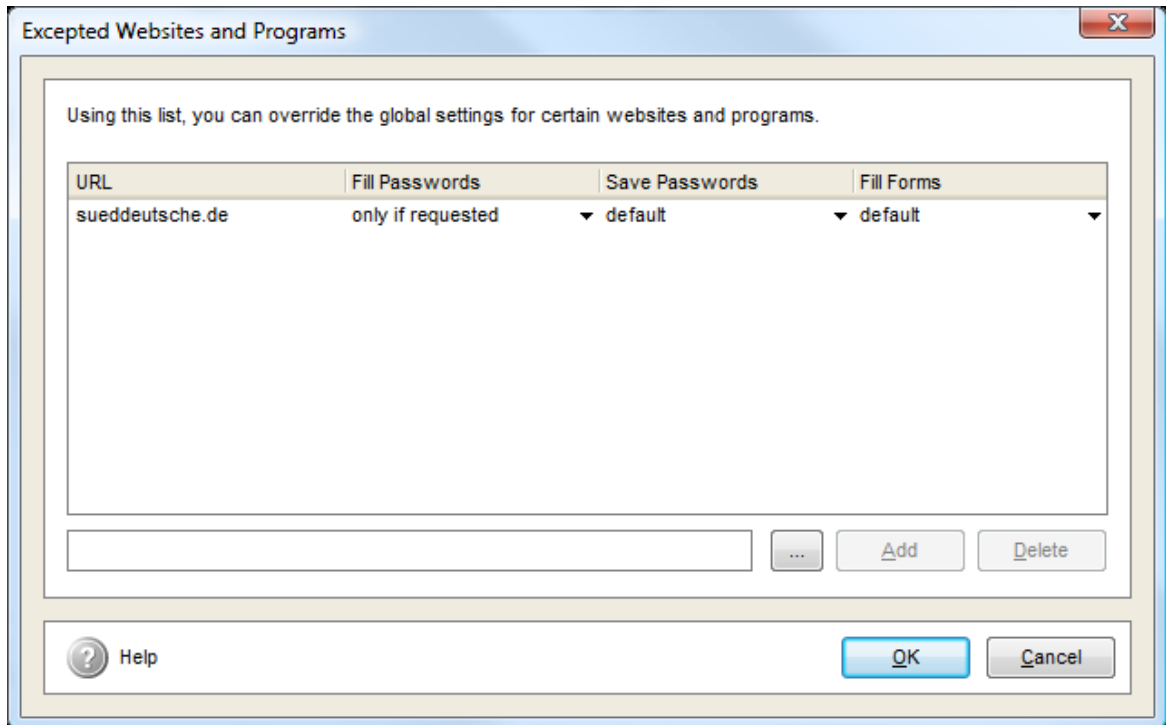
Excepted Websites and Programs

Using this list, you can override the global settings for certain websites and programs.

| URL | Fill Passwords | Save Passwords | Fill Forms |
|---|---|---|---|
| sueddeutsche.de | only if requested | default | default |

...

Add

Delete

Help

OK

Cancel